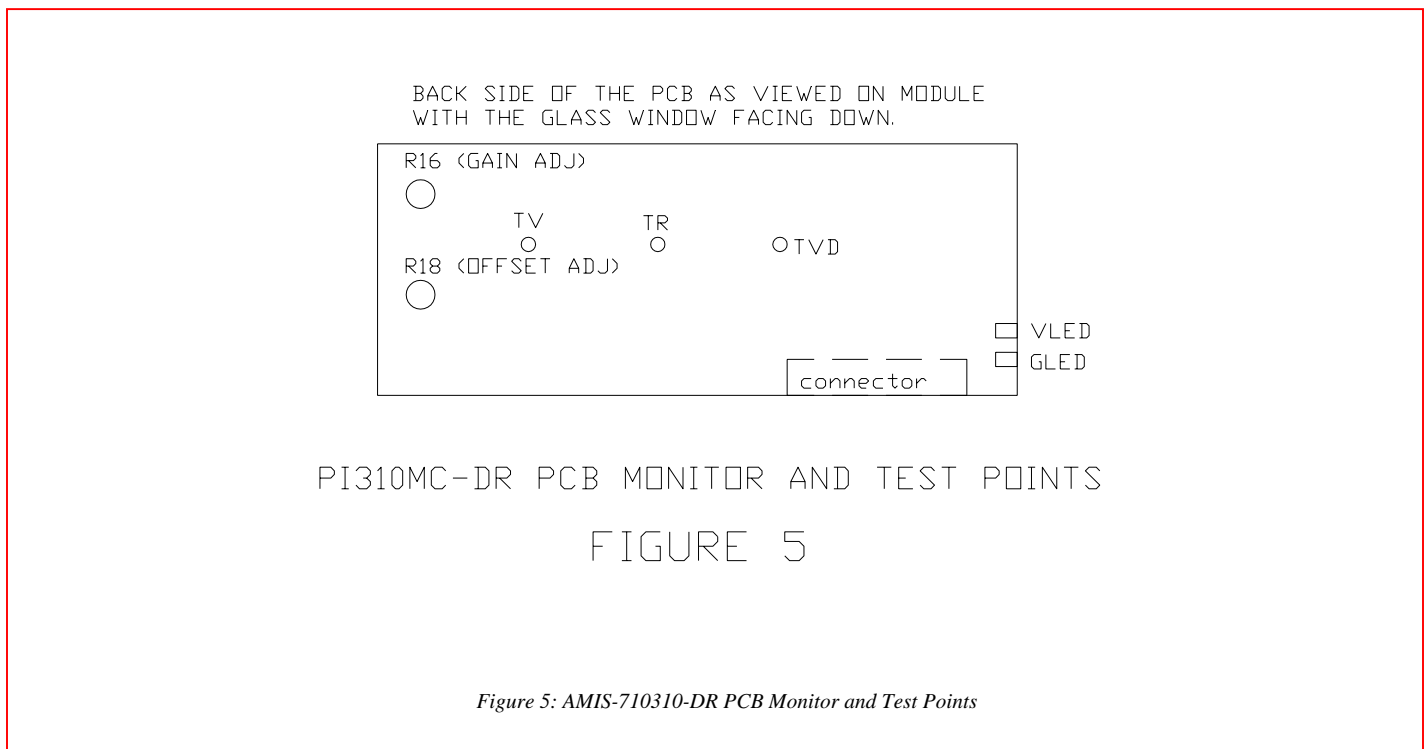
BACK SIDE OF THE PCB AS VIEWED ON MODULE WITH THE GLASS WINDOW FACING DOWN.

R16 (GAIN ADJ)

TV

TR

TVD

R18 (OFFSET ADJ)

VLED

GLED

connector

PI310MC-DR PCB MONITOR AND TEST POINTS

FIGURE 5

*Figure 5: AMIS-710310-DR PCB Monitor and Test Points*